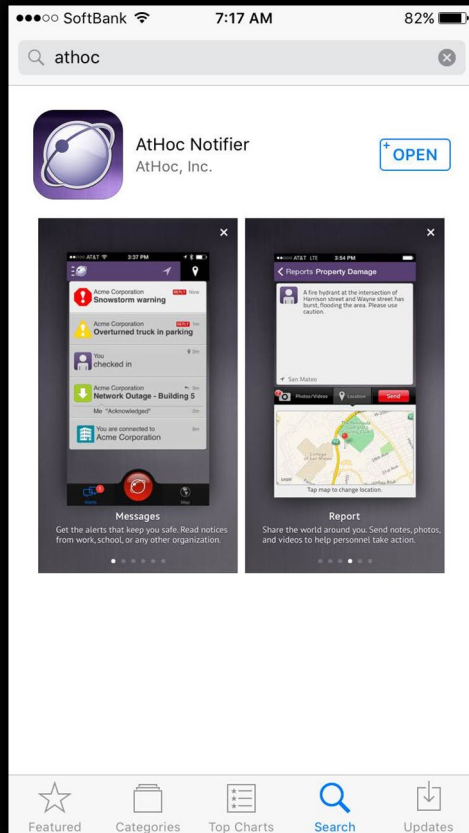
●●●○○ SoftBank 7:17 AM 82%

athoc

AtHoc Notifier
AtHoc, Inc.

OPEN

AT&T 3:37 PM

Acme Corporation
Snowstorm warning

Acme Corporation
Overturned truck in parking

You
checked in

Acme Corporation
Network Outage - Building 5

Me "Acknowledged"

You are connected to
Acme Corporation

Messages
Get the alerts that keep you safe. Read notices from work, school, or any other organization.

AT&T LTE 3:54 PM

Reports Property Damage

A fire hydrant at the intersection of Harrison street and Wayne street has burst, flooding the area. Please use caution.

San Mateo

Photos/Videos Location Send

Tap map to change location.

Report
Share the world around you. Send notes, photos, and videos to help personnel take action.

Featured Categories Top Charts Search Updates